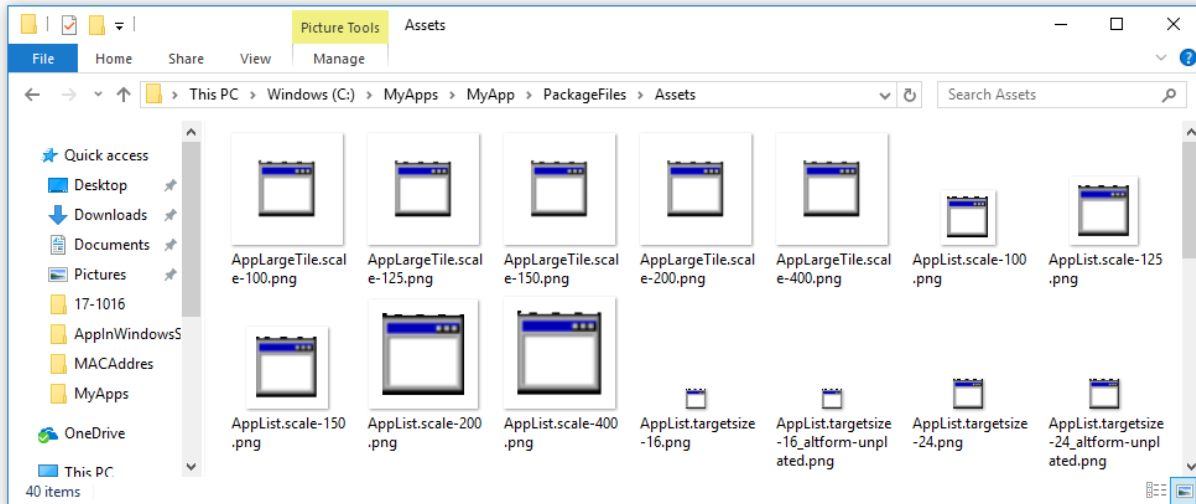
Picture Tools Assets

File Home Share View Manage

This PC > Windows (C:) > MyApps > MyApp > PackageFiles > Assets

Search Assets

Quick access
Desktop
Downloads
Documents
Pictures
17-1016
AppInWindowsS
MACAddres
MyApps
OneDrive
This PC

AppLargeTile.scale-100.png
AppLargeTile.scale-125.png
AppLargeTile.scale-150.png
AppLargeTile.scale-200.png
AppLargeTile.scale-400.png
AppList.scale-100.png
AppList.scale-125.png
AppList.scale-150.png
AppList.scale-200.png
AppList.scale-400.png
AppList.targetsize-16.png
AppList.targetsize-16_altform-unplated.png
AppList.targetsize-24.png
AppList.targetsize-24_altform-unplated.png

40 items